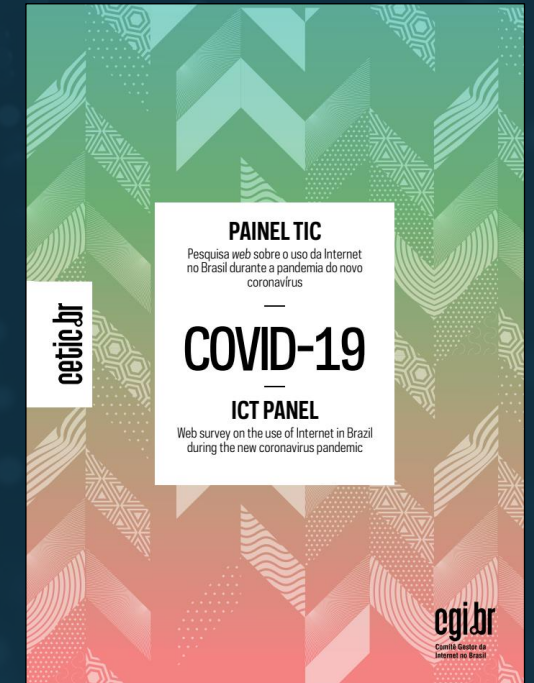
cetic.br

PAINEL TIC

Pesquisa *web* sobre o uso da Internet no Brasil durante a pandemia do novo coronavírus

—

COVID-19

—

ICT PANEL

Web survey on the use of Internet in Brazil during the new coronavirus pandemic

cgi.br
Comitê Gestor da Internet no Brasil